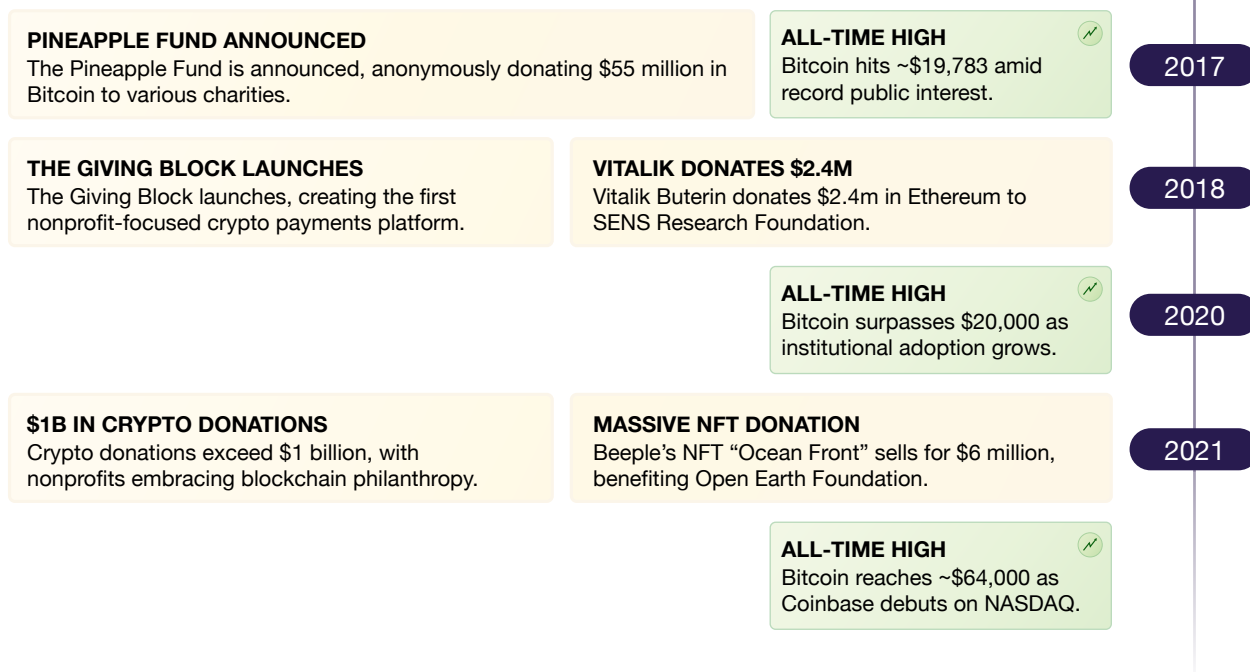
PINEAPPLE FUND ANNOUNCED
The Pineapple Fund is announced, anonymously donating $55 million in Bitcoin to various charities.

ALL-TIME HIGH
Bitcoin hits ~$19,783 amid record public interest.

2017

THE GIVING BLOCK LAUNCHES
The Giving Block launches, creating the first nonprofit-focused crypto payments platform.

VITALIK DONATES $2.4M
Vitalik Buterin donates $2.4m in Ethereum to SENS Research Foundation.

2018

ALL-TIME HIGH
Bitcoin surpasses $20,000 as institutional adoption grows.

2020

$1B IN CRYPTO DONATIONS
Crypto donations exceed $1 billion, with nonprofits embracing blockchain philanthropy.

MASSIVE NFT DONATION
Beeple's NFT "Ocean Front" sells for $6 million, benefiting Open Earth Foundation.

2021

ALL-TIME HIGH
Bitcoin reaches ~$64,000 as Coinbase debuts on NASDAQ.